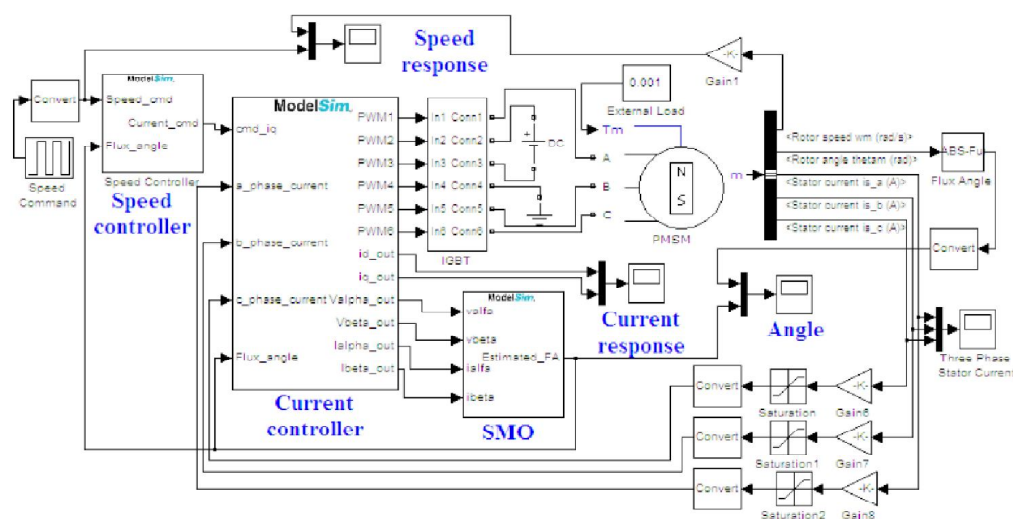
Speed response

-K-
Gain1

Convert

ModelSim.
Speed_cmd
Current_cmd
Flux_angle
Speed Controller

Speed Command

Speed controller

ModelSim.
cmd_iq
a_phase_current
b_phase_current
c_phase_current
Flux_angle
PWM1
PWM2
PWM3
PWM4
PWM5
PWM6
id_out
iq_out
Valpha_out
Vbeta_out
Ialpha_out
Ibeta_out

Current controller

In1 Conn1
In2 Conn2
In3 Conn3
In4 Conn4
In5 Conn5
In6 Conn6
IGBT

DC

0.001
External Load
Tm
A
B
C
N
S
PMSM
m

<Rotor speed wm (rad/s)>
<Rotor angle thetam (rad)>
<Stator current is_a (A)>
<Stator current is_b (A)>
<Stator current is_c (A)>

ABS-Fu
Flux Angle

Convert

ModelSim.
valfa
vbeta
Estimated_FA
ialfa
ibeta

SMO

Current response

Angle

Three Phase Stator Current

Convert
Saturation
-K-
Gain6

Convert
Saturation1
-K-
Gain7

Convert
Saturation2
-K-
Gain8